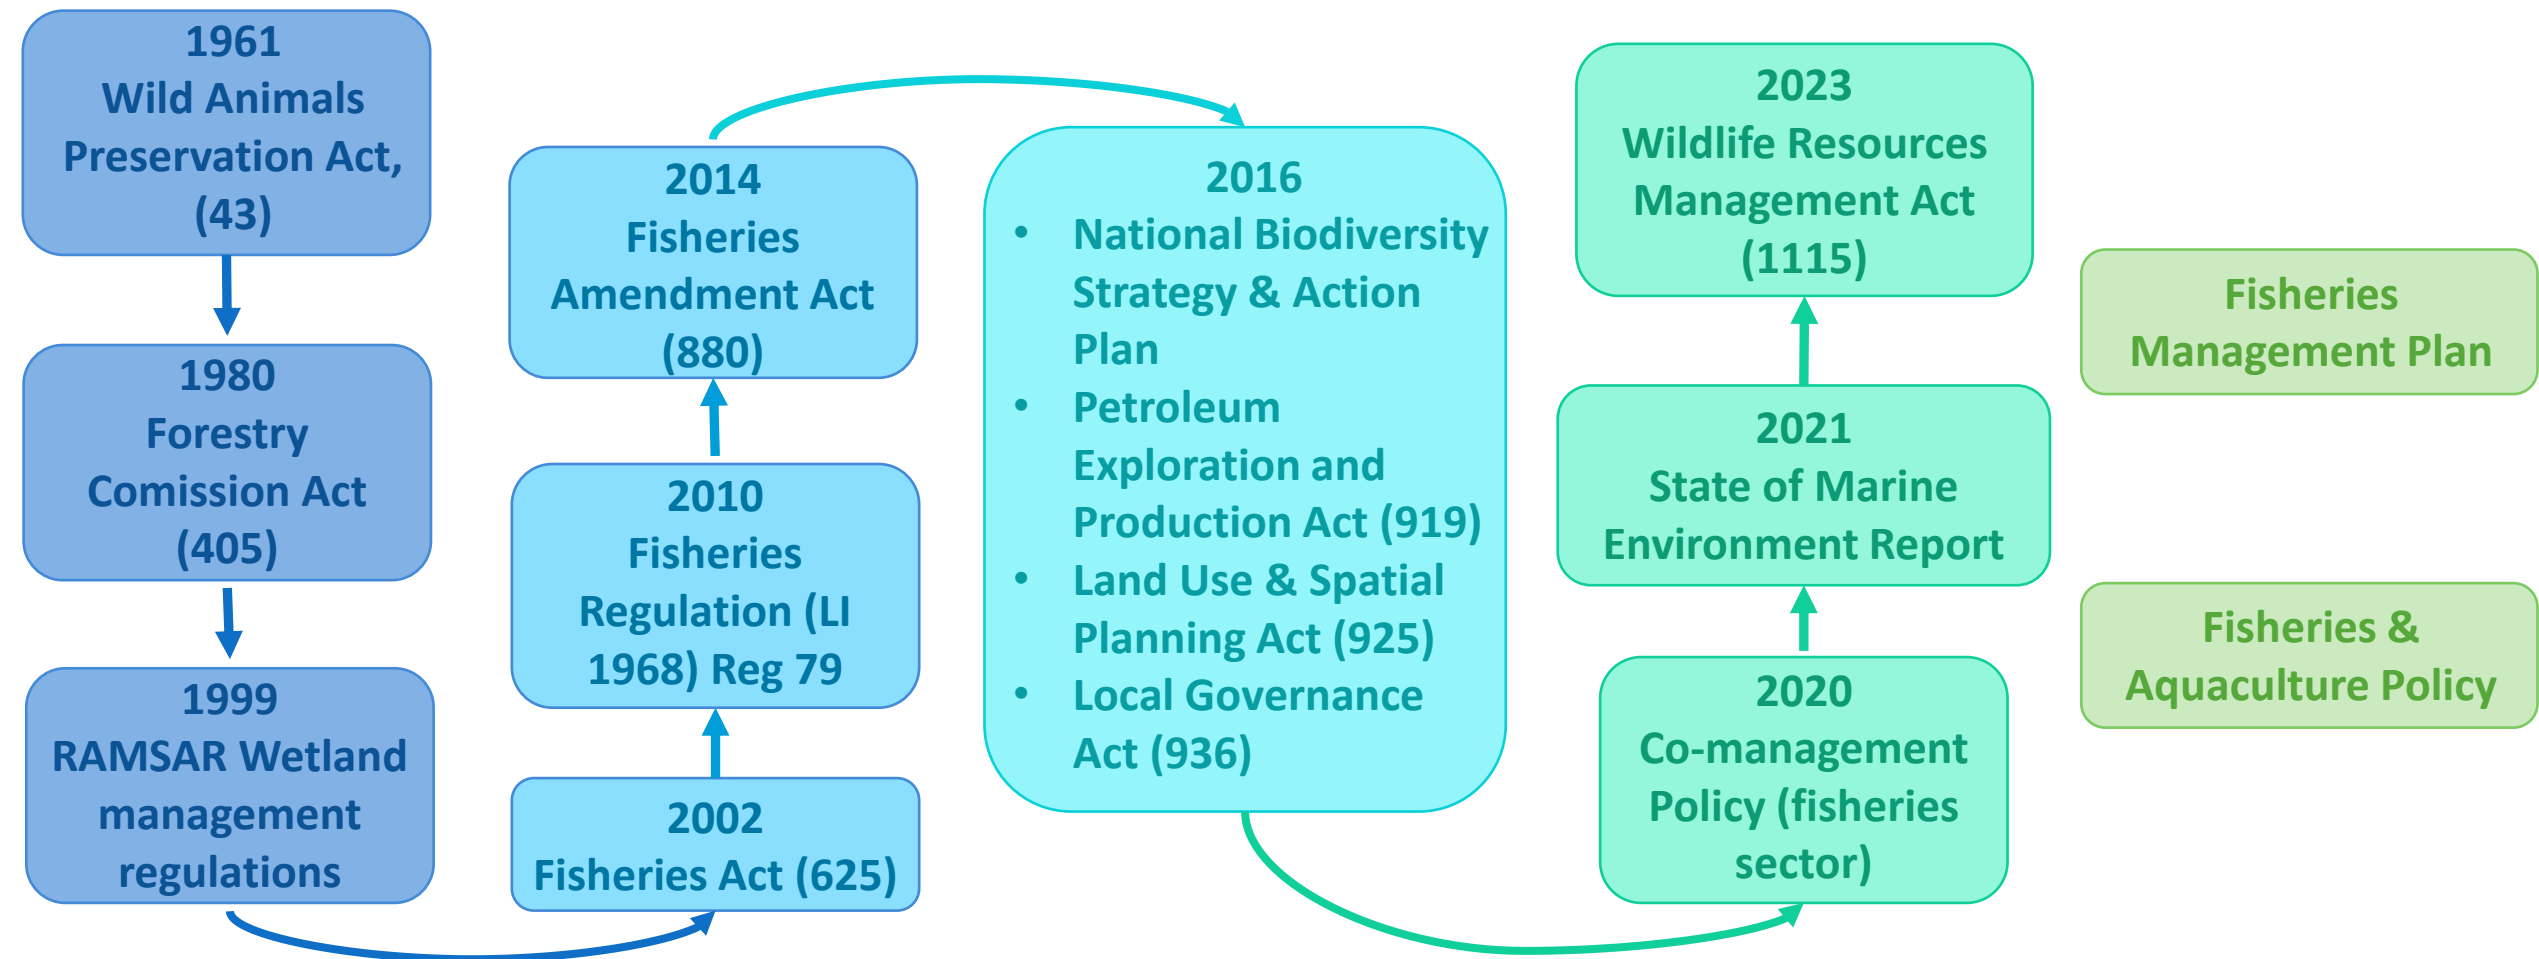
1961
Wild Animals Preservation Act, (43)

1980
Forestry Comission Act (405)

1999
RAMSAR Wetland management regulations

2002
Fisheries Act (625)

2010
Fisheries Regulation (LI 1968) Reg 79

2014
Fisheries Amendment Act (880)

2016
- National Biodiversity Strategy & Action Plan
- Petroleum Exploration and Production Act (919)
- Land Use & Spatial Planning Act (925)
- Local Governance Act (936)

2020
Co-management Policy (fisheries sector)

2021
State of Marine Environment Report

2023
Wildlife Resources Management Act (1115)

Fisheries Management Plan

Fisheries & Aquaculture Policy